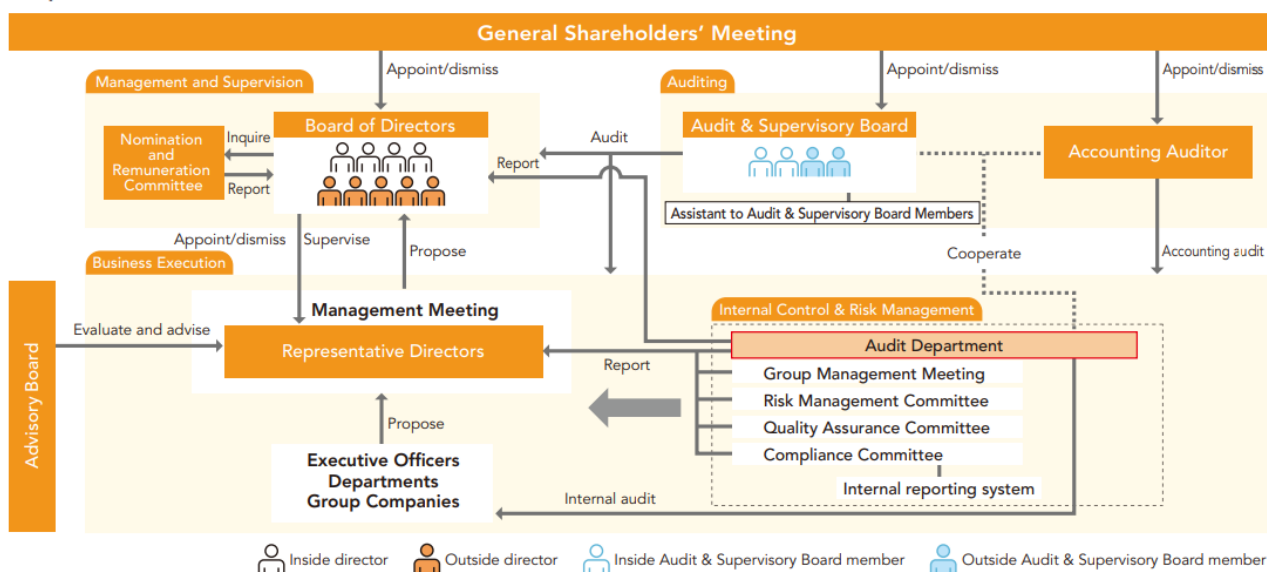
General Shareholders' Meeting

Appoint/dismiss

Appoint/dismiss

Appoint/dismiss

Management and Supervision

Auditing

Board of Directors

Nomination and Remuneration Committee

Inquire

Report

Audit

Report

Audit & Supervisory Board

Accounting Auditor

Assistant to Audit & Supervisory Board Members

Appoint/dismiss

Supervise

Propose

Cooperate

Accounting audit

Business Execution

Advisory Board

Evaluate and advise

Management Meeting

Representative Directors

Report

Internal Control & Risk Management

Audit Department

Group Management Meeting

Risk Management Committee

Quality Assurance Committee

Compliance Committee

Internal reporting system

Propose

Executive Officers
Departments
Group Companies

Internal audit

Inside director

Outside director

Inside Audit & Supervisory Board member

Outside Audit & Supervisory Board member